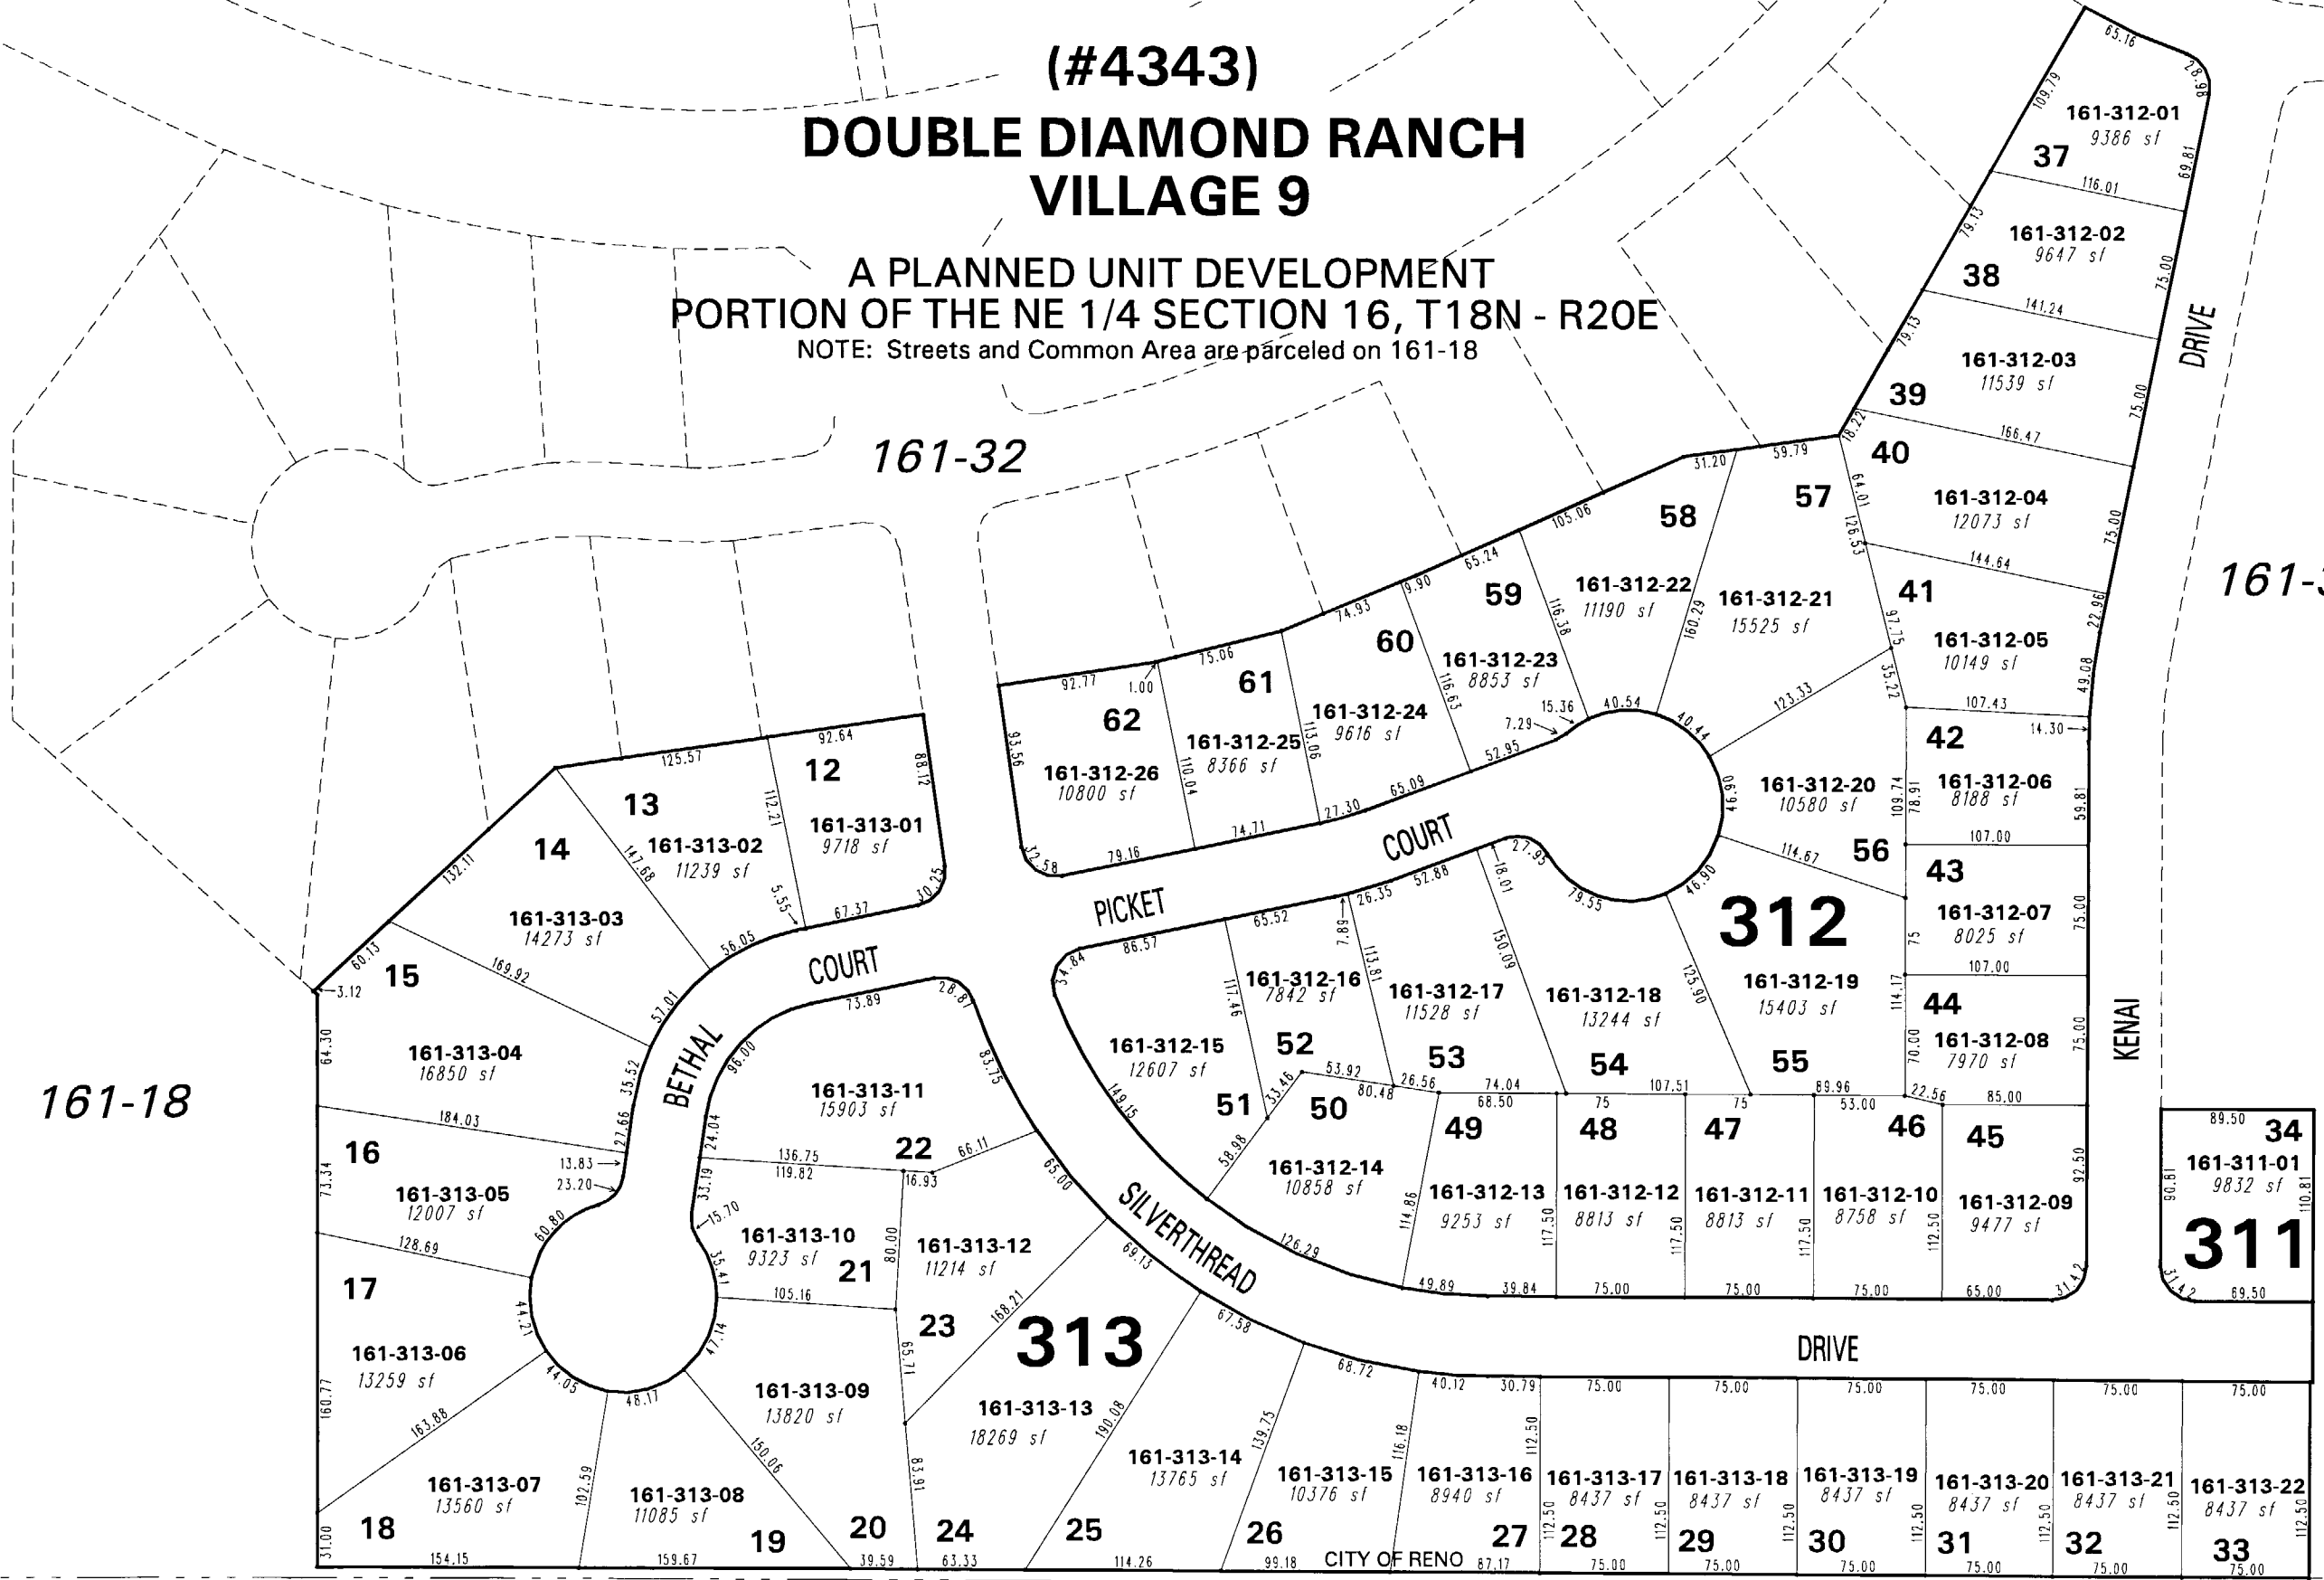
(#4343)
DOUBLE DIAMOND RANCH
VILLAGE 9

A PLANNED UNIT DEVELOPMENT
PORTION OF THE NE 1/4 SECTION 16, T18N - R20E
NOTE: Streets and Common Area are parceled on 161-18

161-32

161-18

161-3

312

313

311

PICKET COURT

BETHAL COURT

SILVERTHREAD DRIVE

KENAI DRIVE

CITY OF RENO

37
161-312-01
9386 sf

38
161-312-02
9647 sf

39
161-312-03
11539 sf

40
161-312-04
12073 sf

41
161-312-05
10149 sf

42
161-312-06
8188 sf

43
161-312-07
8025 sf

44
161-312-08
7970 sf

45
161-312-09
9477 sf

46
161-312-10
8758 sf

47
161-312-11
8813 sf

48
161-312-12
8813 sf

49
161-312-13
9253 sf

50
161-312-14
10858 sf

51
161-312-15
12607 sf

52
161-312-16
7842 sf

53
161-312-17
11528 sf

54
161-312-18
13244 sf

55
161-312-19
15403 sf

56
161-312-20
10580 sf

57
161-312-21
15525 sf

58
161-312-22
11190 sf

59
161-312-23
8853 sf

60
161-312-24
9616 sf

61
161-312-25
8366 sf

62
161-312-26
10800 sf

12
161-313-01
9718 sf

13
161-313-02
11239 sf

14
161-313-03
14273 sf

15
161-313-04
16850 sf

16
161-313-05
12007 sf

17
161-313-06
13259 sf

18
161-313-07
13560 sf

19
161-313-08
11085 sf

20
161-313-09
13820 sf

21
161-313-10
9323 sf

22
161-313-11
15903 sf

23
161-313-12
11214 sf

24
161-313-13
18269 sf

25
161-313-14
13765 sf

26
161-313-15
10376 sf

27
161-313-16
8940 sf

28
161-313-17
8437 sf

29
161-313-18
8437 sf

30
161-313-19
8437 sf

31
161-313-20
8437 sf

32
161-313-21
8437 sf

33
161-313-22
8437 sf

34
161-311-01
9832 sf

65.16 28.98 109.79 69.81 116.01 79.13 75.00 141.24 79.13 75.00 16.22 166.47 59.79 31.20 64.01 126.53 75.00 144.64 22.96 97.15 35.22 49.08 107.43 14.30 123.33 109.74 78.91 59.81 107.00 114.67 75 75.00 107.00 114.17 70.00 75.00 22.56 85.00 89.96 53.00 107.51 75 75 92.50 105.06 65.24 9.90 14.93 116.38 160.29 116.63 75.06 1.00 92.77 113.06 110.04 93.56 7.29 15.36 40.54 40.44 46.90 52.95 65.09 27.30 14.71 79.16 32.58 46.90 79.55 27.93 18.01 52.88 26.35 7.89 65.52 86.57 34.84 150.09 113.81 111.46 125.90 149.15 33.46 53.92 80.48 26.56 74.04 68.50 58.98 114.86 117.50 117.50 117.50 112.50 126.29 49.89 39.84 75.00 75.00 75.00 65.00 31.42 92.64 125.57 88.12 112.21 147.68 5.55 67.37 30.25 56.05 132.11 60.13 3.12 169.92 57.01 64.30 35.52 184.03 27.66 13.83 23.20 73.34 128.69 60.80 73.89 28.81 96.00 83.75 24.04 136.75 119.82 66.11 16.93 33.19 15.70 35.41 80.00 65.00 105.16 44.21 160.77 163.88 44.05 48.17 47.14 65.71 168.21 69.13 67.58 150.06 102.59 83.91 190.08 139.75 68.72 116.18 40.12 30.79 112.50 31.00 154.15 159.67 39.59 63.33 114.26 99.18 87.17 75.00 89.50 90.81 110.81 31.42 69.50